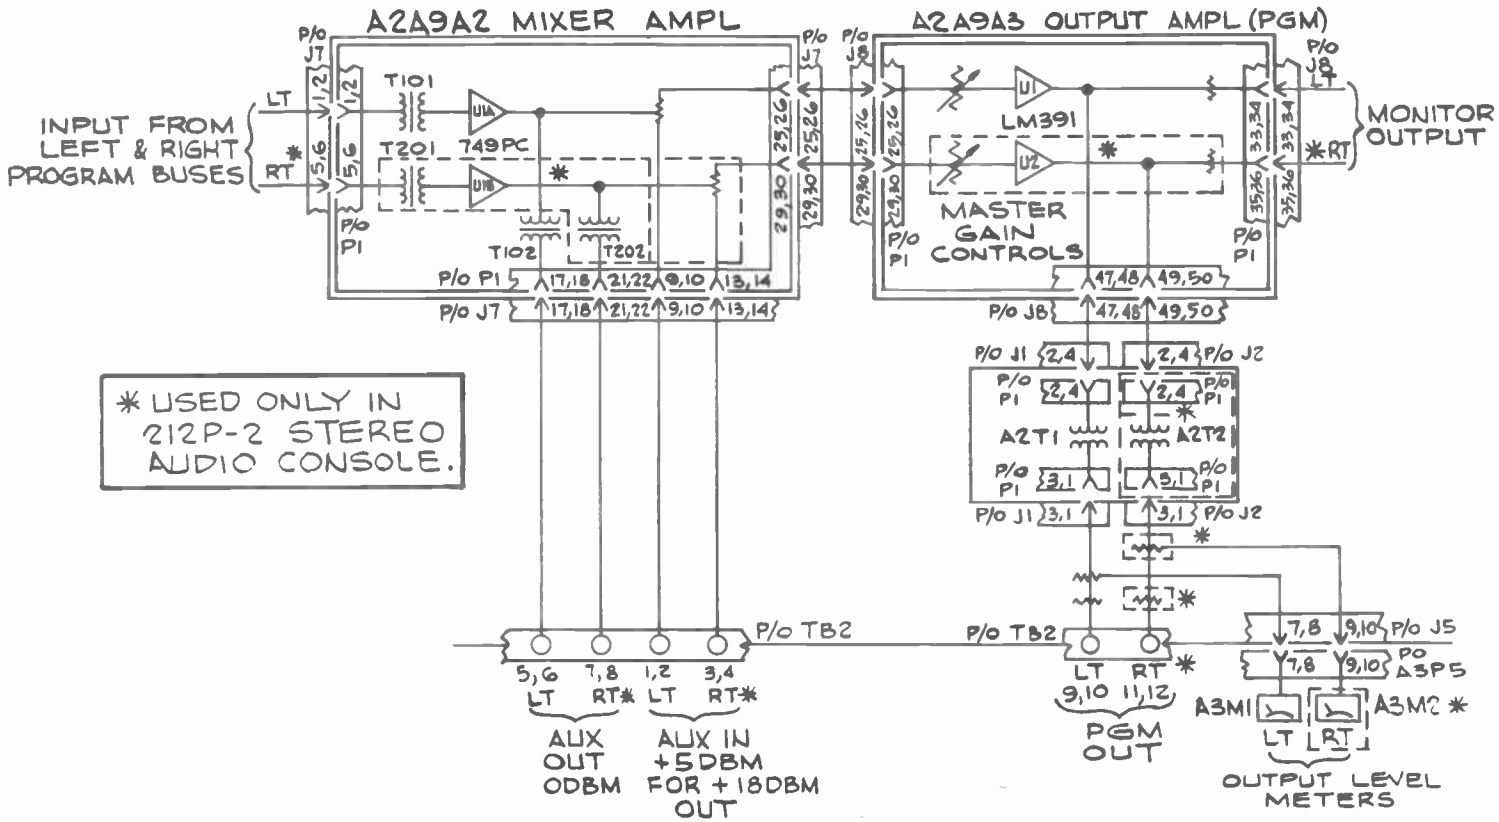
A2A9A2 MIXER AMPL

A2A9A3 OUTPUT AMPL (PGM)

P/o J7
1,2
1,2
5,6
5,6
P/o P1

INPUT FROM LEFT & RIGHT PROGRAM BUSES
LT
RT *

T101
T201
U1A
U1B
749PC
*
T102
T202

P/o J7
25,26
25,26
29,30
29,30

P/o J8
25,26
25,26
29,30
29,30
P/o P1

P/o P1 17,18 21,22 9,10 13,14
P/o J7 17,18 21,22 9,10 13,14

U1
U2
LM391
*
MASTER GAIN CONTROLS

P/o J8
33,34
33,34
35,36
35,36
P/o P1

MONITOR OUTPUT
LT
* RT

47,48 49,50
P/o J8 47,48 49,50

P/o J1 2,4
2,4 P/o J2
P/o P1 2,4
2,4 P/o P1
*
A2T1
A2T2
P/o P1 3,1
3,1 P/o P1
P/o J1 3,1
3,1 P/o J2
*
*

* USED ONLY IN 212P-2 STEREO AUDIO CONSOLE.

P/o TB2
5,6 7,8 1,2 3,4
LT RT* LT RT*
AUX OUT ODBM
AUX IN +5DBM FOR +18DBM OUT

P/o TB2
LT RT *
9,10 11,12
PGM OUT

7,8 9,10 P/o J5
7,8 9,10 Po A3P5
A3M1
A3M2 *
LT RT
OUTPUT LEVEL METERS